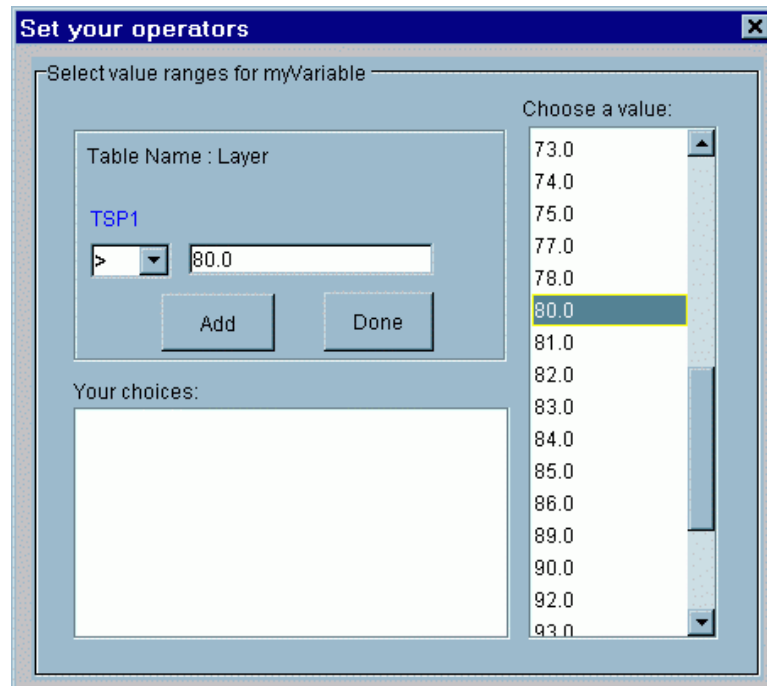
Set your operators

Select value ranges for myVariable

Table Name : Layer

TSP1

>

80.0

Add

Done

Your choices:

Choose a value:

73.0
74.0
75.0
77.0
78.0
80.0
81.0
82.0
83.0
84.0
85.0
86.0
89.0
90.0
92.0
93.0